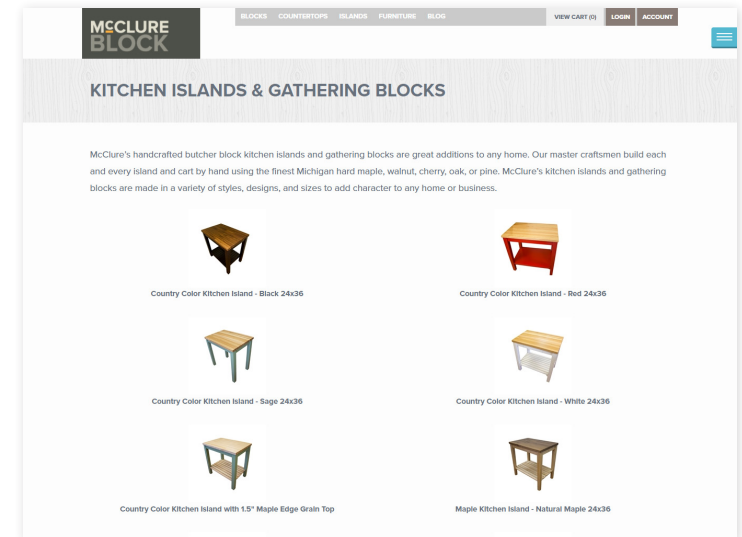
McCLURE BLOCK

BLOCKS COUNTERTOPS ISLANDS FURNITURE BLOG

VIEW CART (0) LOGIN ACCOUNT

KITCHEN ISLANDS & GATHERING BLOCKS

McClure's handcrafted butcher block kitchen islands and gathering blocks are great additions to any home. Our master craftsmen build each and every island and cart by hand using the finest Michigan hard maple, walnut, cherry, oak, or pine. McClure's kitchen islands and gathering blocks are made in a variety of styles, designs, and sizes to add character to any home or business.

Country Color Kitchen Island - Black 24x36

Country Color Kitchen Island - Red 24x36

Country Color Kitchen Island - Sage 24x36

Country Color Kitchen Island - White 24x36

Country Color Kitchen Island with 1.5" Maple Edge Grain Top

Maple Kitchen Island - Natural Maple 24x36